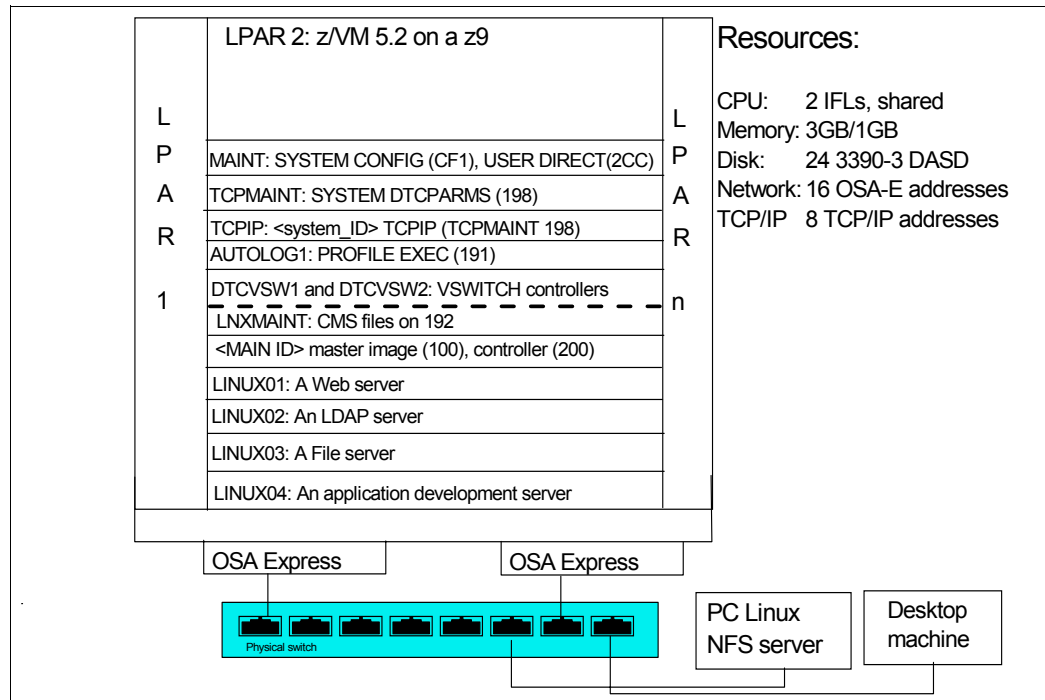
L
P
A
R
1

LPAR 2: z/VM 5.2 on a z9

MAINT: SYSTEM CONFIG (CF1), USER DIRECT(2CC)
TCPMAINT: SYSTEM DTCPARMS (198)
TCPIP: <system_ID> TCPIP (TCPMAINT 198)
AUTOLOG1: PROFILE EXEC (191)
DTCVSW1 and DTCVSW2: VSWITCH controllers
LNXMAINT: CMS files on 192
<MAIN ID> master image (100), controller (200)
LINUX01: A Web server
LINUX02: An LDAP server
LINUX03: A File server
LINUX04: An application development server

L
P
A
R
n

Resources:

CPU: 2 IFLs, shared
Memory: 3GB/1GB
Disk: 24 3390-3 DASD
Network: 16 OSA-E addresses
TCP/IP 8 TCP/IP addresses

OSA Express
OSA Express

Physical switch

PC Linux NFS server

Desktop machine